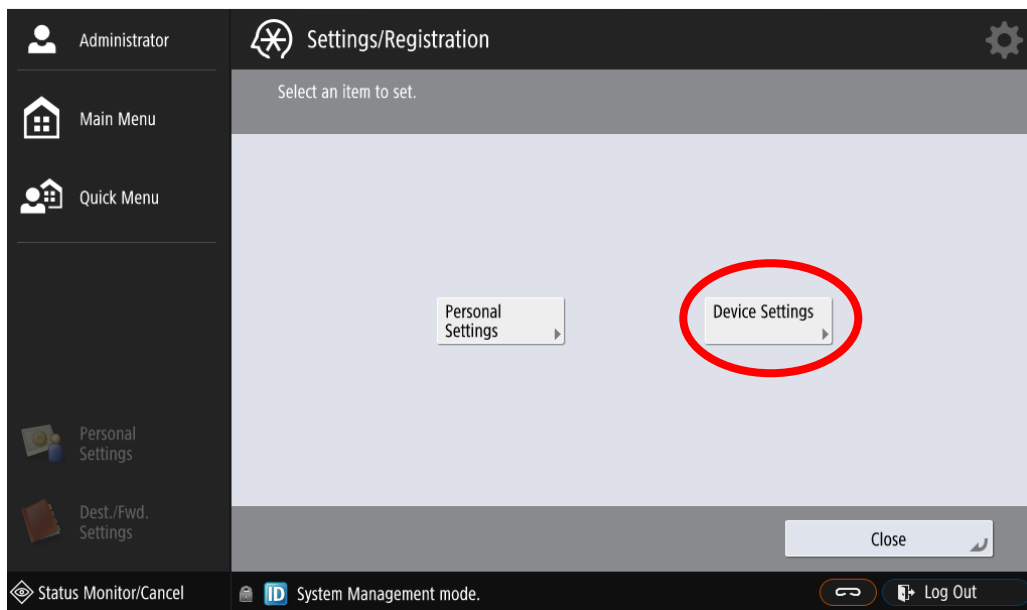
Administrator

Main Menu

Quick Menu

Personal Settings

Dest./Fwd. Settings

Settings/Registration

Select an item to set.

Personal Settings

Device Settings

Close

Status Monitor/Cancel

ID System Management mode.

Log Out